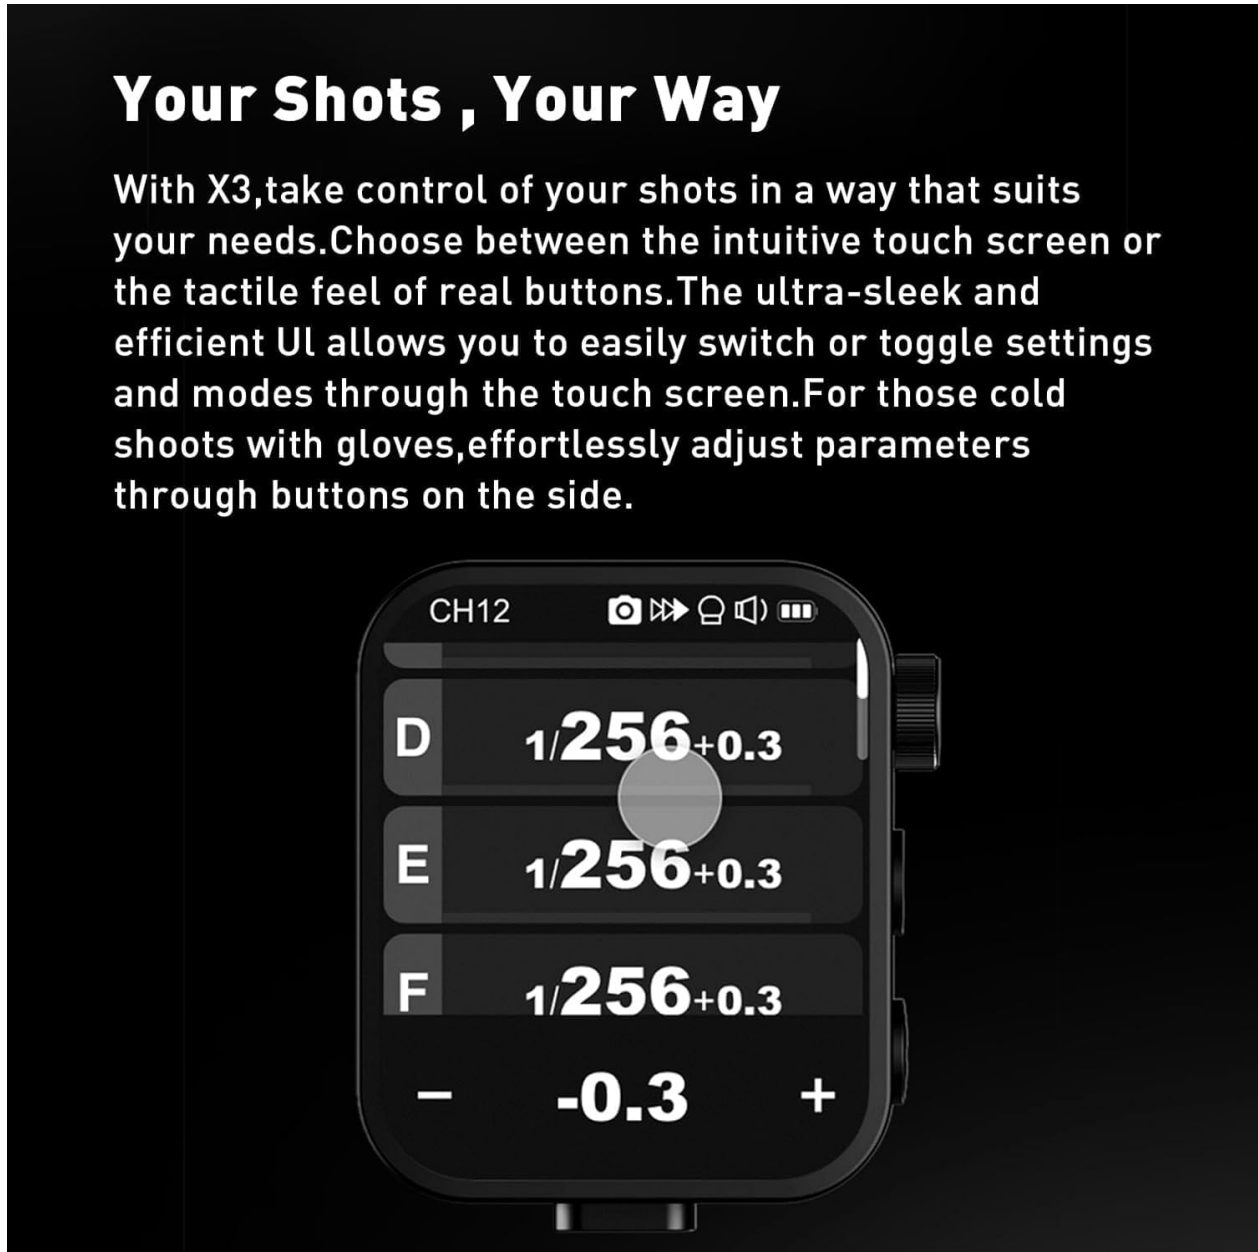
Your Shots , Your Way

With X3,take control of your shots in a way that suits your needs.Choose between the intuitive touch screen or the tactile feel of real buttons.The ultra-sleek and efficient UI allows you to easily switch or toggle settings and modes through the touch screen.For those cold shoots with gloves,effortlessly adjust parameters through buttons on the side.

CH12

D 1/256+0.3

E 1/256+0.3

F 1/256+0.3

− -0.3 +